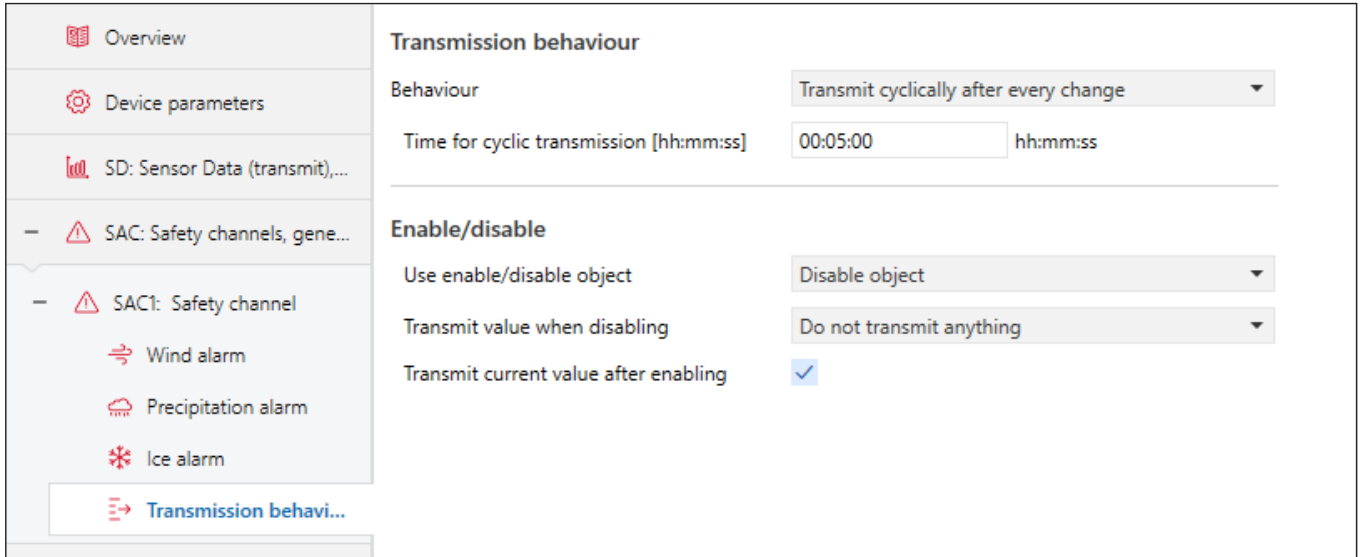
Overview

Device parameters

SD: Sensor Data (transmit),...

– SAC: Safety channels, gene...

– SAC1: Safety channel

Wind alarm

Precipitation alarm

Ice alarm

Transmission behavi...

Transmission behaviour

Behaviour | Transmit cyclically after every change

Time for cyclic transmission [hh:mm:ss] | 00:05:00 | hh:mm:ss

Enable/disable

Use enable/disable object | Disable object

Transmit value when disabling | Do not transmit anything

Transmit current value after enabling | ✓